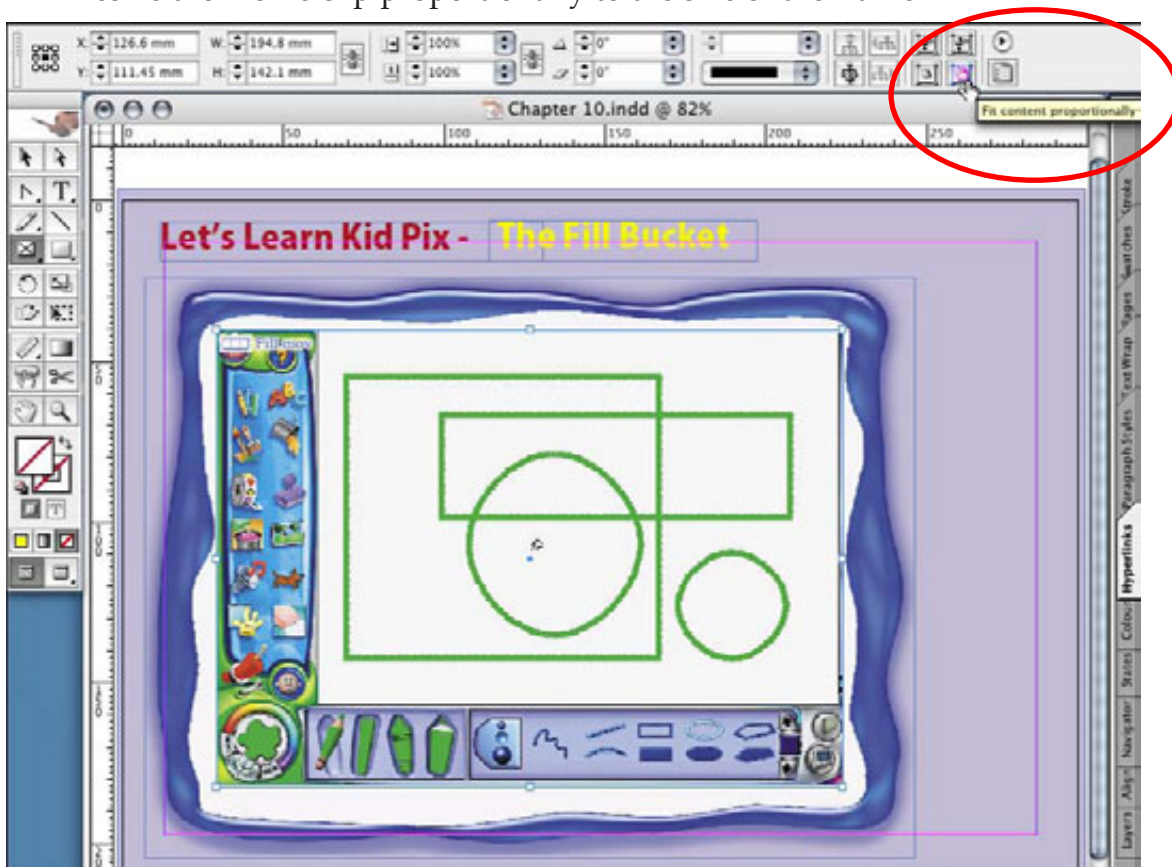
X: 126.6 mm
Y: 111.45 mm
W: 194.8 mm
H: 142.1 mm
100%
100%
0°
0°

Chapter 10.indd @ 82%
0
50
100
150
200
250
Fit content proportionally

Let's Learn Kid Pix - The Fill Bucket

Fill mode

Stroke
Swatches
Pages
Text Wrap
Paragraph Styles
Hyperlinks
Colour
States
Navigator
Align
Layers